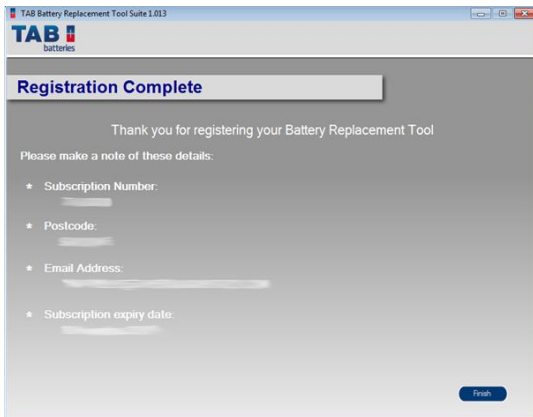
TAB Battery Replacement Tool Suite 1.013

TAB batteries

Registration Complete

Thank you for registering your Battery Replacement Tool

Please make a note of these details:

* Subscription Number:
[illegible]

* Postcode:
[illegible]

* Email Address:
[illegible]

* Subscription expiry date:
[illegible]

Finish